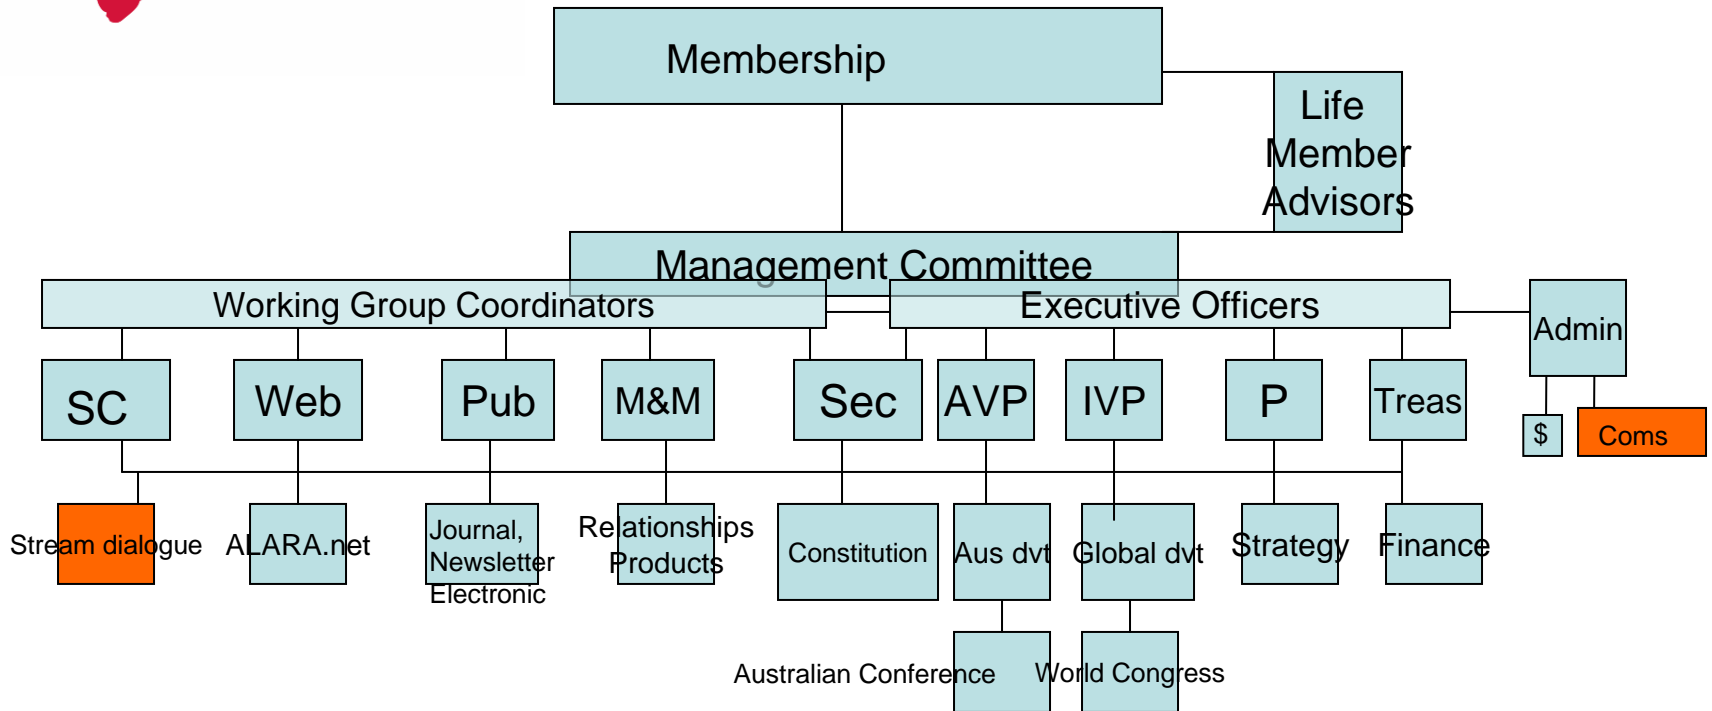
Membership

Life Member Advisors

Management Committee

Working Group Coordinators

Executive Officers

Admin

SC

Web

Pub

M&M

Sec

AVP

IVP

P

Treas

$

Coms

Stream dialogue

ALARA.net

Journal, Newsletter Electronic

Relationships Products

Constitution

Aus dvt

Global dvt

Strategy

Finance

Australian Conference

World Congress